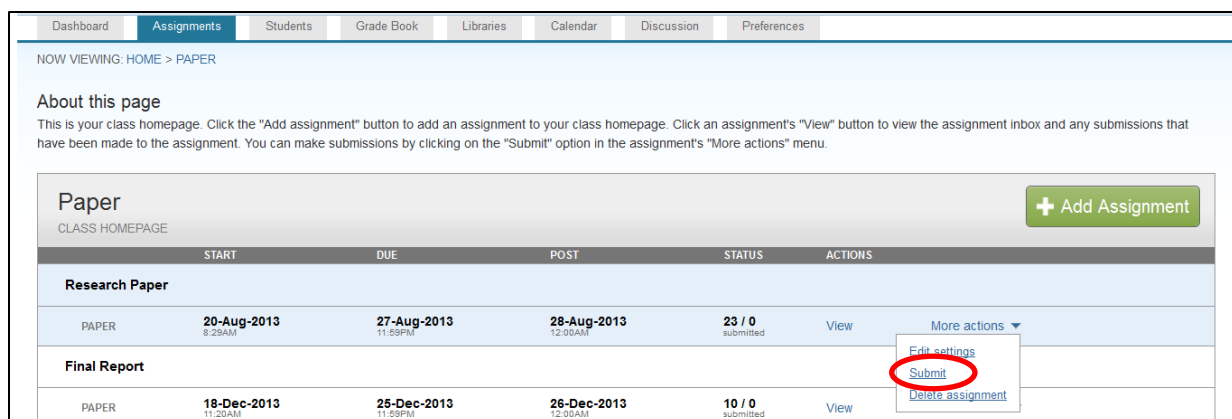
Dashboard Assignments Students Grade Book Libraries Calendar Discussion Preferences

NOW VIEWING: HOME > PAPER

About this page

This is your class homepage. Click the "Add assignment" button to add an assignment to your class homepage. Click an assignment's "View" button to view the assignment inbox and any submissions that have been made to the assignment. You can make submissions by clicking on the "Submit" option in the assignment's "More actions" menu.

Paper
CLASS HOMEPAGE

+ Add Assignment

| | START | DUE | POST | STATUS | ACTIONS | |
|---|---|---|---|---|---|---|
| Research Paper | | | | | | |
| PAPER | 20-Aug-2013 8:29AM | 27-Aug-2013 11:59PM | 28-Aug-2013 12:00AM | 23 / 0 submitted | View | More actions |
| Final Report | | | | | | |
| PAPER | 18-Dec-2013 11:20AM | 25-Dec-2013 11:59PM | 26-Dec-2013 12:00AM | 10 / 0 submitted | View | |

Edit settings
Submit
Delete assignment